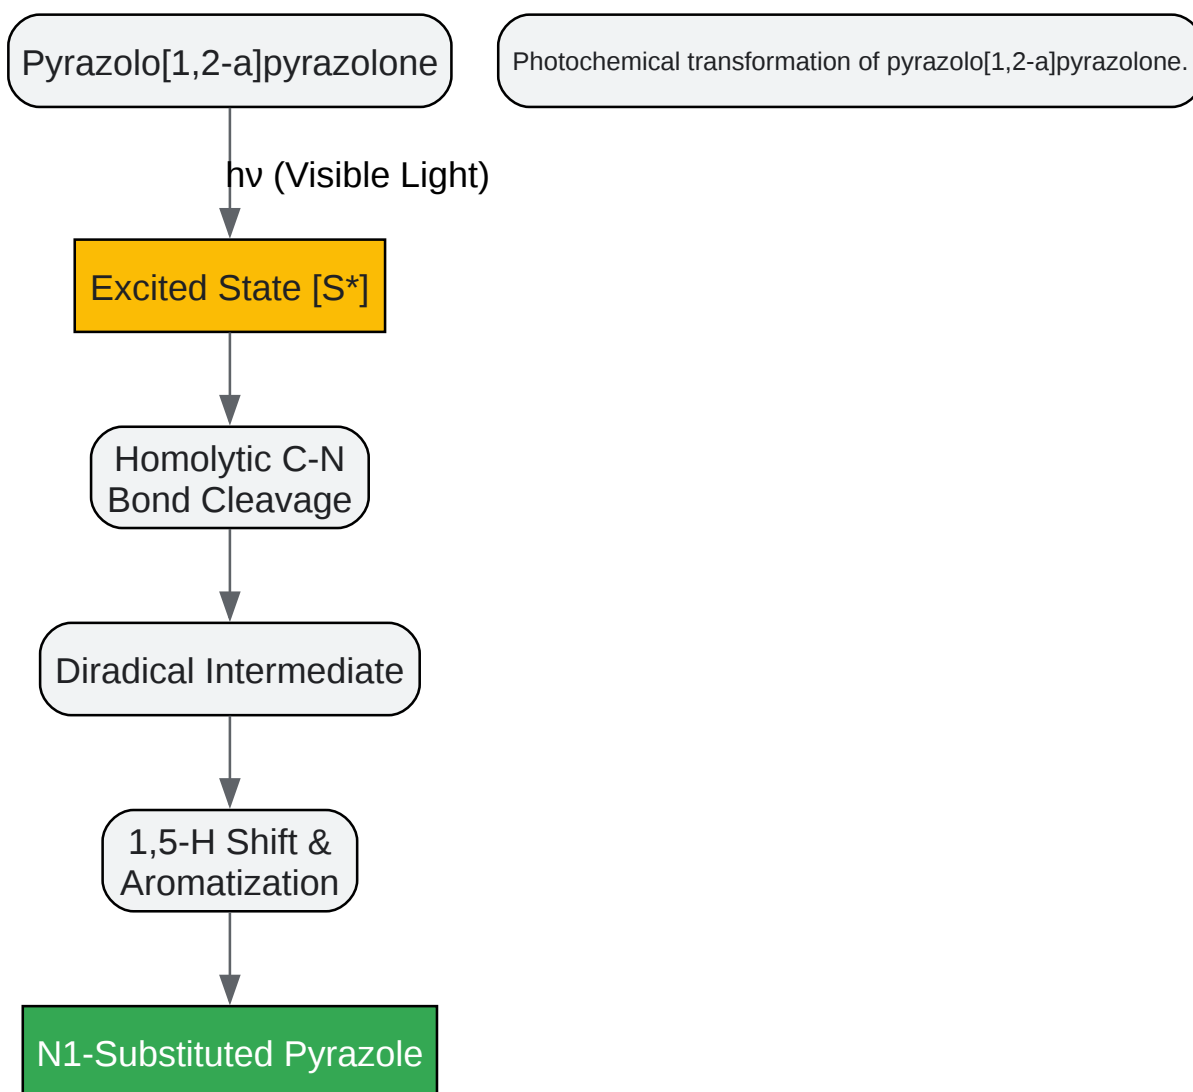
Pyrazolo[1,2-a]pyrazolone

Photochemical transformation of pyrazolo[1,2-a]pyrazolone.

hν (Visible Light)

Excited State [S*]

Homolytic C-N Bond Cleavage

Diradical Intermediate

1,5-H Shift & Aromatization

N1-Substituted Pyrazole